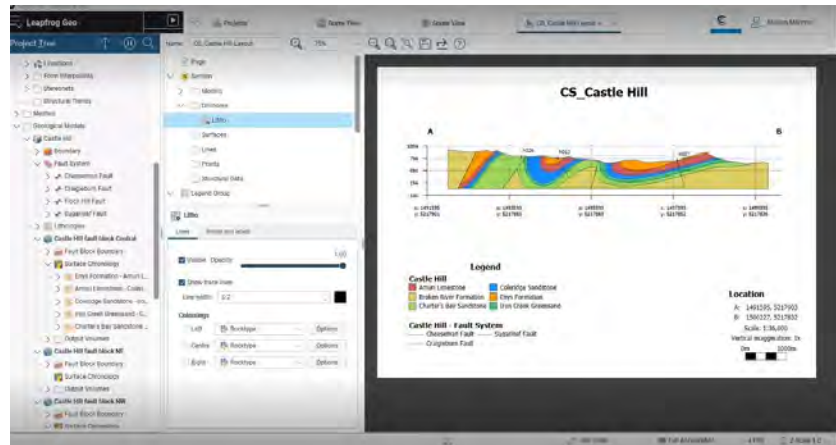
Leapfrog Geo

Projects

Scene View

CS_Castle Hill Layout

Project Tree

Livestore

Planar Interpolations

Stereonets

Structural Trends

Meshes

Geological Models

Castle Hill

Boundary

Fault System

Chesseman Fault

Craigieburn Fault

Flock Hill Fault

Sugarloaf Fault

Lithologies

Castle Hill fault block Central

Fault Block Boundary

Surface Chronology

Output Volumes

Castle Hill fault block NE

Fault Block Boundary

Surface Chronology

Output Volumes

Castle Hill fault block NW

Fault Block Boundary

Name: CS_Castle Hill Layout

75%

Page

Section

Models

Lithology

Lith

Surfaces

Lines

Points

Structural Data

Legend Group

Lith

Lines

Visible

Opacity

Show trace lines

Line width: 2.2

Colourings

Left

Rocktype

Options

Centre

Rocktype

Options

Right

Rocktype

Options

CS_Castle Hill

A

B

Legend

Castle Hill

Amuri Limestone

Coleridge Sandstone

Broken River Formation

Eyes Formation

Charter's Bar Sandstone

Iron Creek Greensand

Castle Hill - Fault System

Chesseman Fault

Sugarloaf Fault

Craigieburn Fault

Location

A: 1491595, 5217902

B: 1500227, 5217832

Scale: 1:36,000

Vertical exaggeration: 1x

0m

1000m